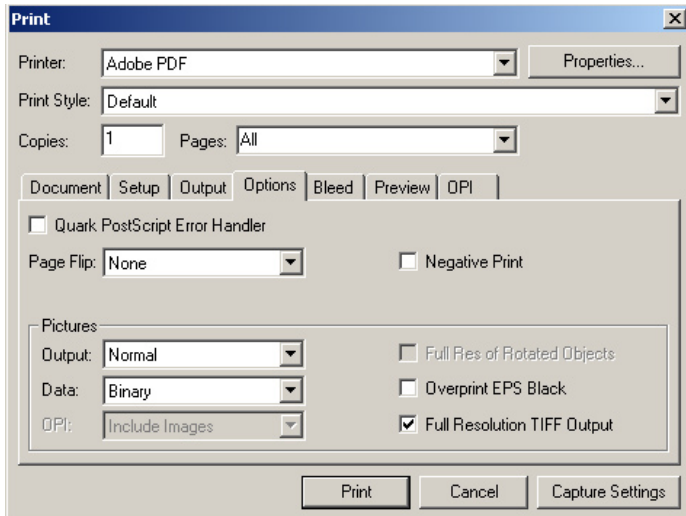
Print

Printer: Adobe PDF
Properties...

Print Style: Default

Copies: 1
Pages: All

Document | Setup | Output | Options | Bleed | Preview | OPI

Quark PostScript Error Handler

Page Flip: None
Negative Print

Pictures
Output: Normal
Data: Binary
OPI: Include Images

Full Res of Rotated Objects
Overprint EPS Black
Full Resolution TIFF Output

Print
Cancel
Capture Settings